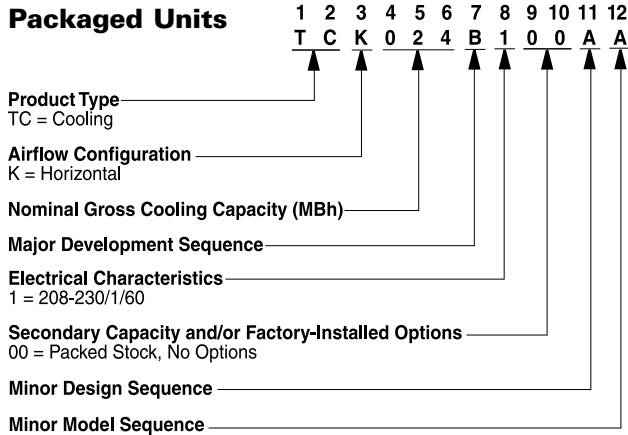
Packaged Units

1 2 3 4 5 6 7 8 9 10 11 12
T C K 0 2 4 B 1 0 0 A A

Product Type
TC = Cooling

Airflow Configuration
K = Horizontal

Nominal Gross Cooling Capacity (MBh)

Major Development Sequence

Electrical Characteristics
1 = 208-230/1/60

Secondary Capacity and/or Factory-Installed Options
00 = Packed Stock, No Options

Minor Design Sequence

Minor Model Sequence